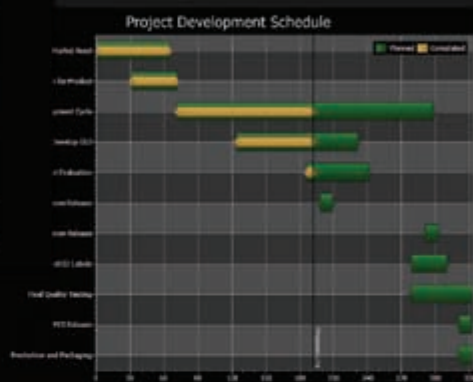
Project Development Schedule

Planned
Completed

Market Need
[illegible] Product
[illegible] Cycle
Develop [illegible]
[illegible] Evaluation
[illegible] Release
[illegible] Release
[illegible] Labels
Final Quality Testing
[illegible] Release
Production and Packaging

0
20
40
60
80
100
120
140
160
180
200
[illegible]